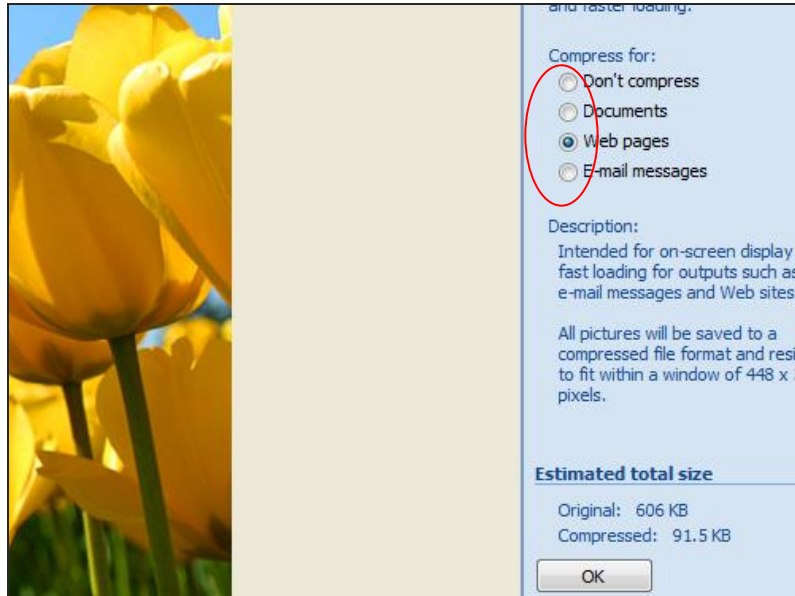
and faster loading.

Compress for:
Don't compress
Documents
Web pages
E-mail messages

Description:
Intended for on-screen display fast loading for outputs such as e-mail messages and Web sites

All pictures will be saved to a compressed file format and resi to fit within a window of 448 x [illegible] pixels.

Estimated total size
Original: 606 KB
Compressed: 91.5 KB

OK